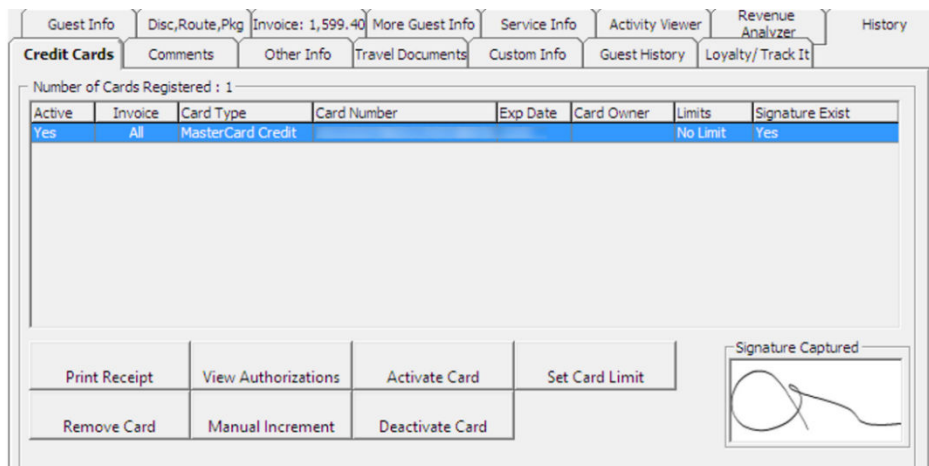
Guest Info | Disc,Route,Pkg | Invoice: 1,599.40 | More Guest Info | Service Info | Activity Viewer | Revenue Analyzer | History

Credit Cards | Comments | Other Info | Travel Documents | Custom Info | Guest History | Loyalty/ Track It

Number of Cards Registered : 1

| Active | Invoice | Card Type | Card Number | Exp Date | Card Owner | Limits | Signature Exist |
|---|---|---|---|---|---|---|---|
| Yes | All | MasterCard Credit | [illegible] | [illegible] | | No Limit | Yes |

Print Receipt | View Authorizations | Activate Card | Set Card Limit

Remove Card | Manual Increment | Deactivate Card

Signature Captured